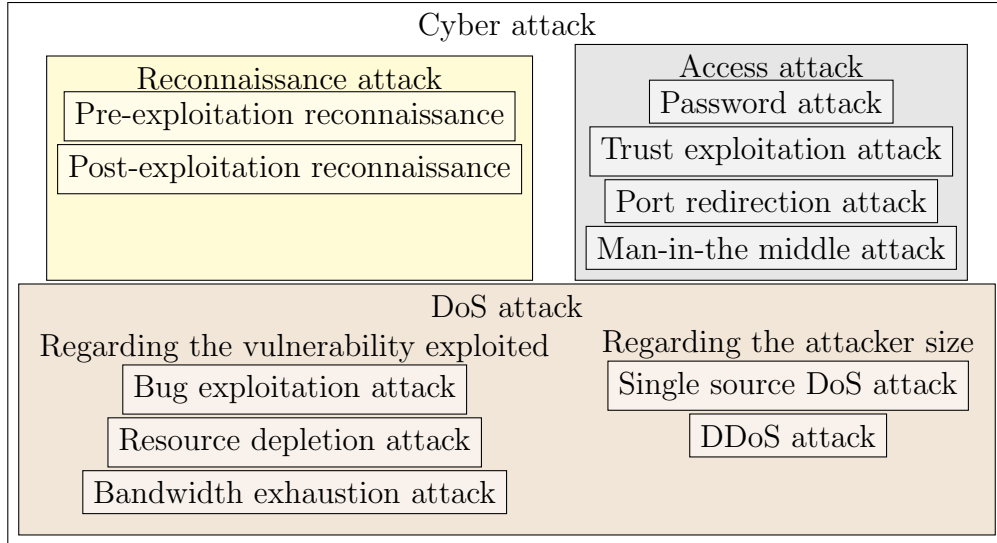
Cyber attack

Reconnaissance attack

Pre-exploitation reconnaissance

Post-exploitation reconnaissance

Access attack

Password attack

Trust exploitation attack

Port redirection attack

Man-in-the middle attack

DoS attack

Regarding the vulnerability exploited

Bug exploitation attack

Resource depletion attack

Bandwidth exhaustion attack

Regarding the attacker size

Single source DoS attack

DDoS attack